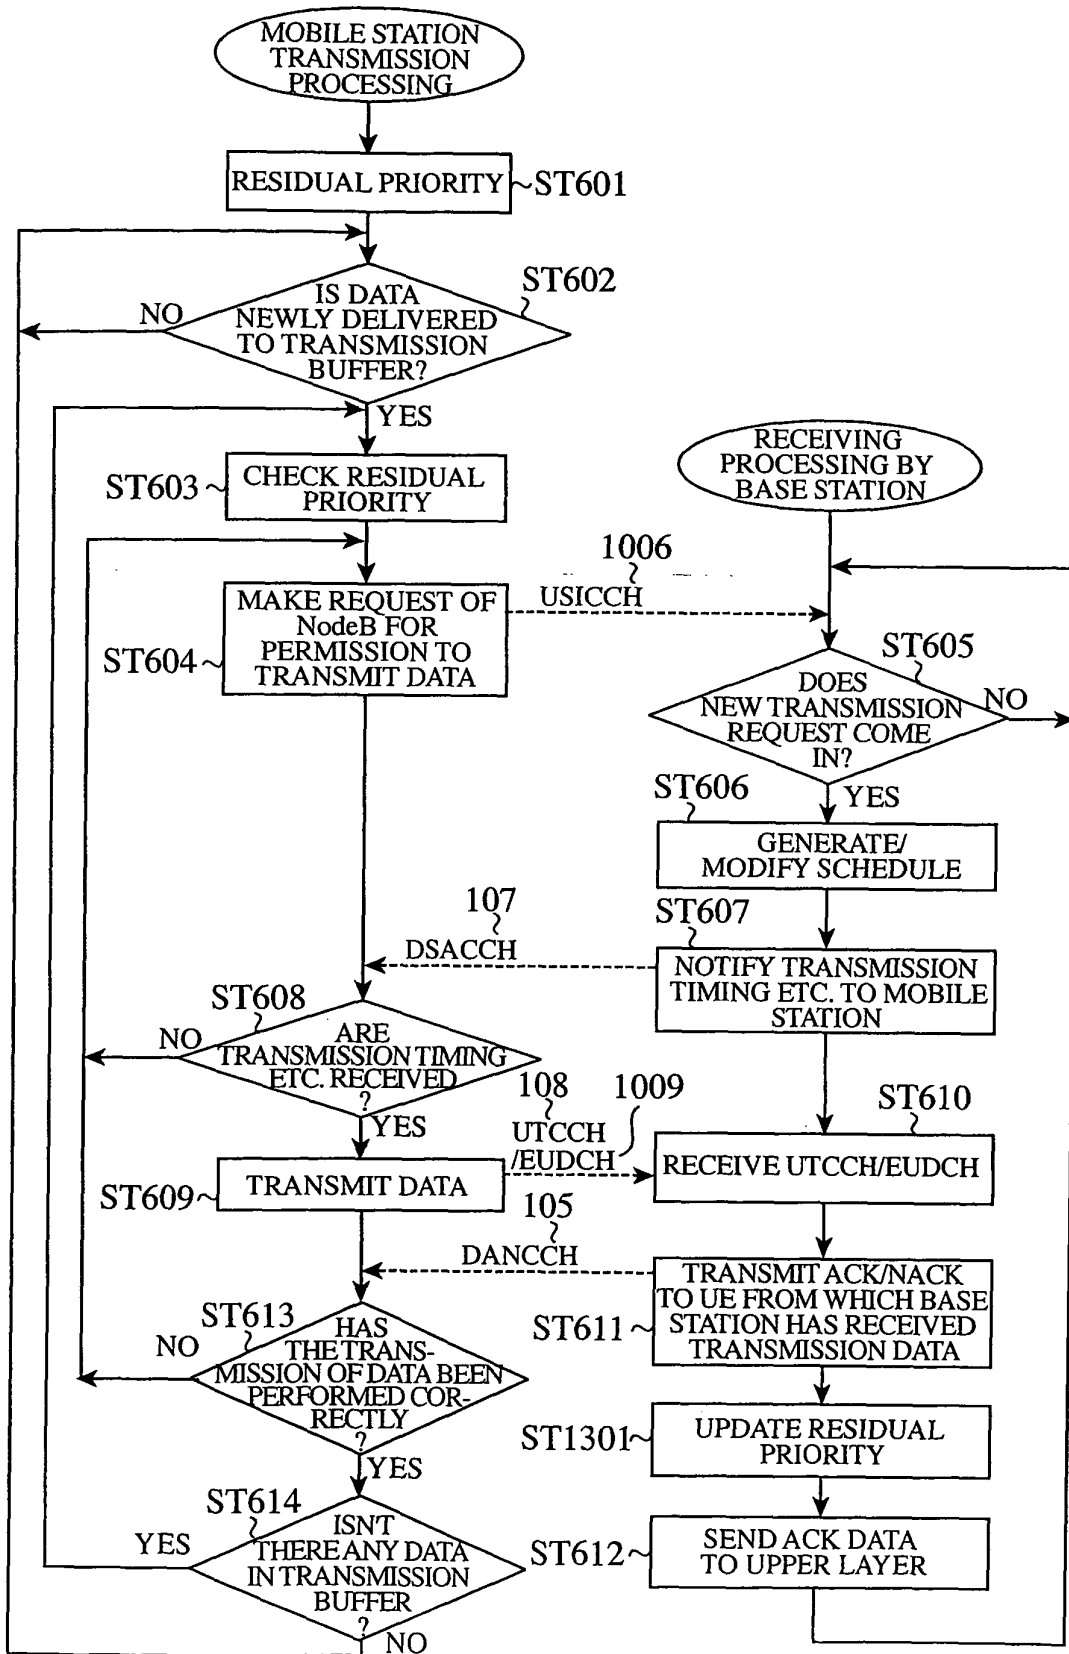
MOBILE STATION TRANSMISSION PROCESSING

RESIDUAL PRIORITY ~ST601

IS DATA NEWLY DELIVERED TO TRANSMISSION BUFFER? ST602

NO

YES

ST603 CHECK RESIDUAL PRIORITY

RECEIVING PROCESSING BY BASE STATION

1006

USICCH

ST604 MAKE REQUEST OF NodeB FOR PERMISSION TO TRANSMIT DATA

ST605

DOES NEW TRANSMISSION REQUEST COME IN?

NO

YES

ST606

GENERATE/ MODIFY SCHEDULE

107

ST607

DSACCH

NOTIFY TRANSMISSION TIMING ETC. TO MOBILE STATION

ST608

NO

ARE TRANSMISSION TIMING ETC. RECEIVED ?

108

1009

ST610

YES

UTCCH /EUDCH

RECEIVE UTCCH/EUDCH

ST609 TRANSMIT DATA

105

DANCCH

ST613

NO

HAS THE TRANSMISSION OF DATA BEEN PERFORMED CORRECTLY ?

ST611 TRANSMIT ACK/NACK TO UE FROM WHICH BASE STATION HAS RECEIVED TRANSMISSION DATA

ST1301 UPDATE RESIDUAL PRIORITY

YES

ST614

YES

ISN'T THERE ANY DATA IN TRANSMISSION BUFFER ?

ST612 SEND ACK DATA TO UPPER LAYER

NO